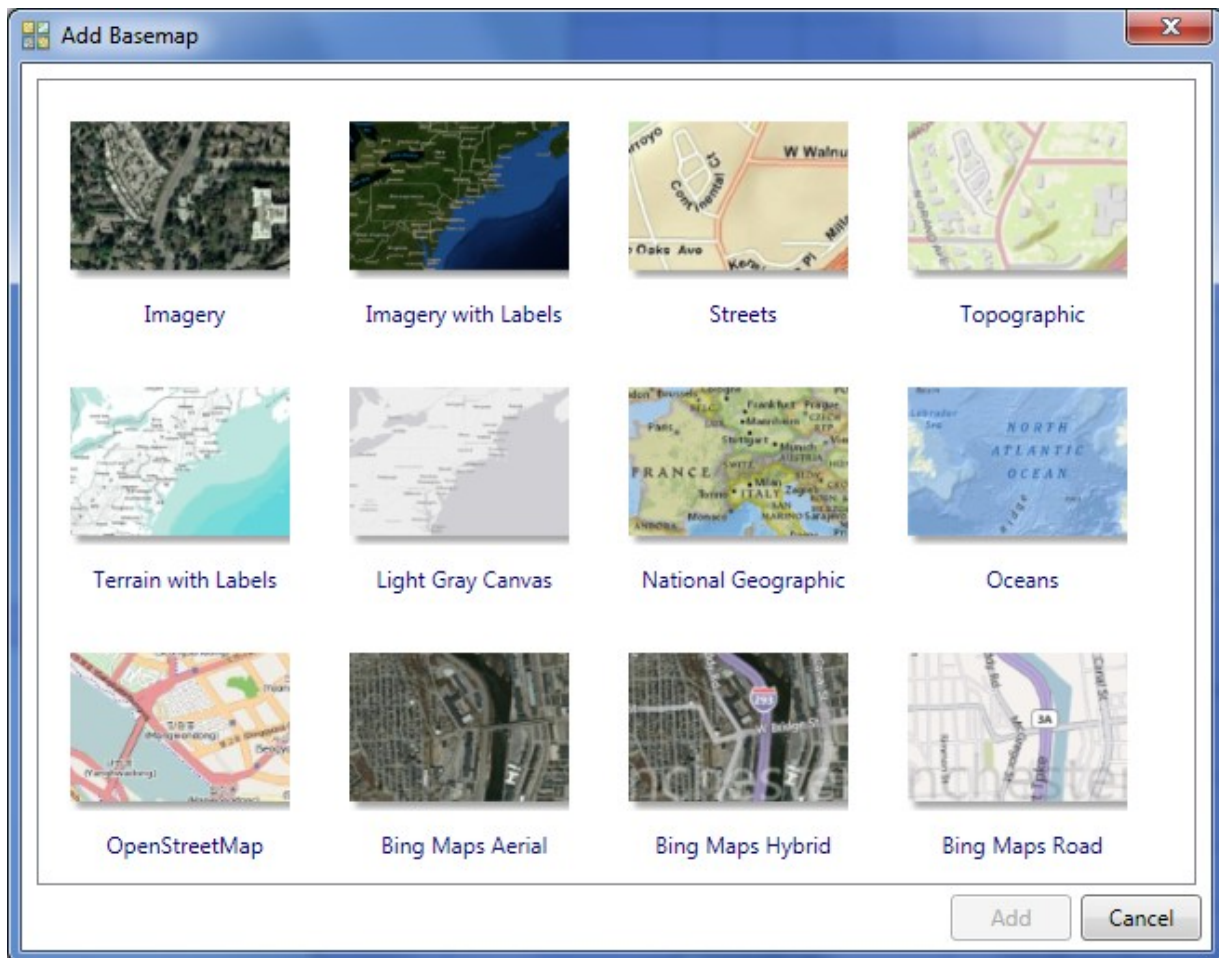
Add Basemap

Imagery

Imagery with Labels

Streets

Topographic

Terrain with Labels

Light Gray Canvas

National Geographic

Oceans

OpenStreetMap

Bing Maps Aerial

Bing Maps Hybrid

Bing Maps Road

Add

Cancel